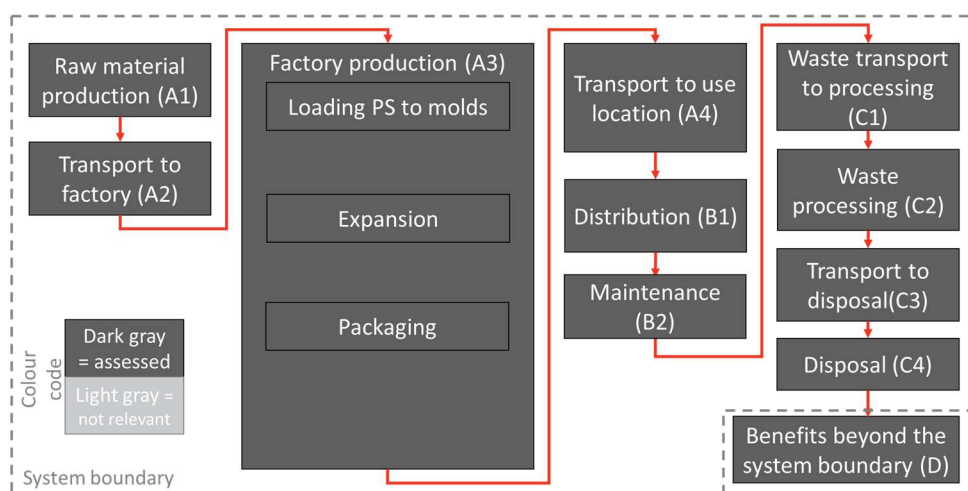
Raw material production (A1)

Transport to factory (A2)

Factory production (A3)

Loading PS to molds

Expansion

Packaging

Transport to use location (A4)

Distribution (B1)

Maintenance (B2)

Waste transport to processing (C1)

Waste processing (C2)

Transport to disposal(C3)

Disposal (C4)

Benefits beyond the system boundary (D)

Colour code

Dark gray = assessed

Light gray = not relevant

System boundary